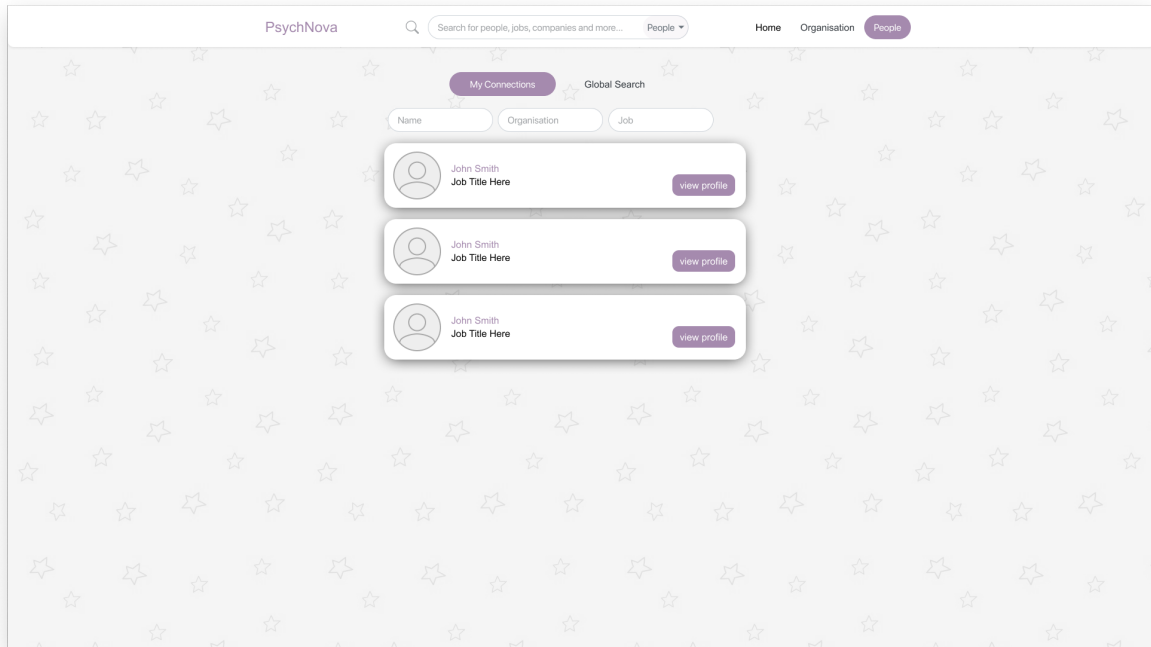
PsychNova

Search for people, jobs, companies and more...

People

Home

Organisation

People

My Connections

Global Search

Name

Organisation

Job

John Smith
Job Title Here

view profile

John Smith
Job Title Here

view profile

John Smith
Job Title Here

view profile